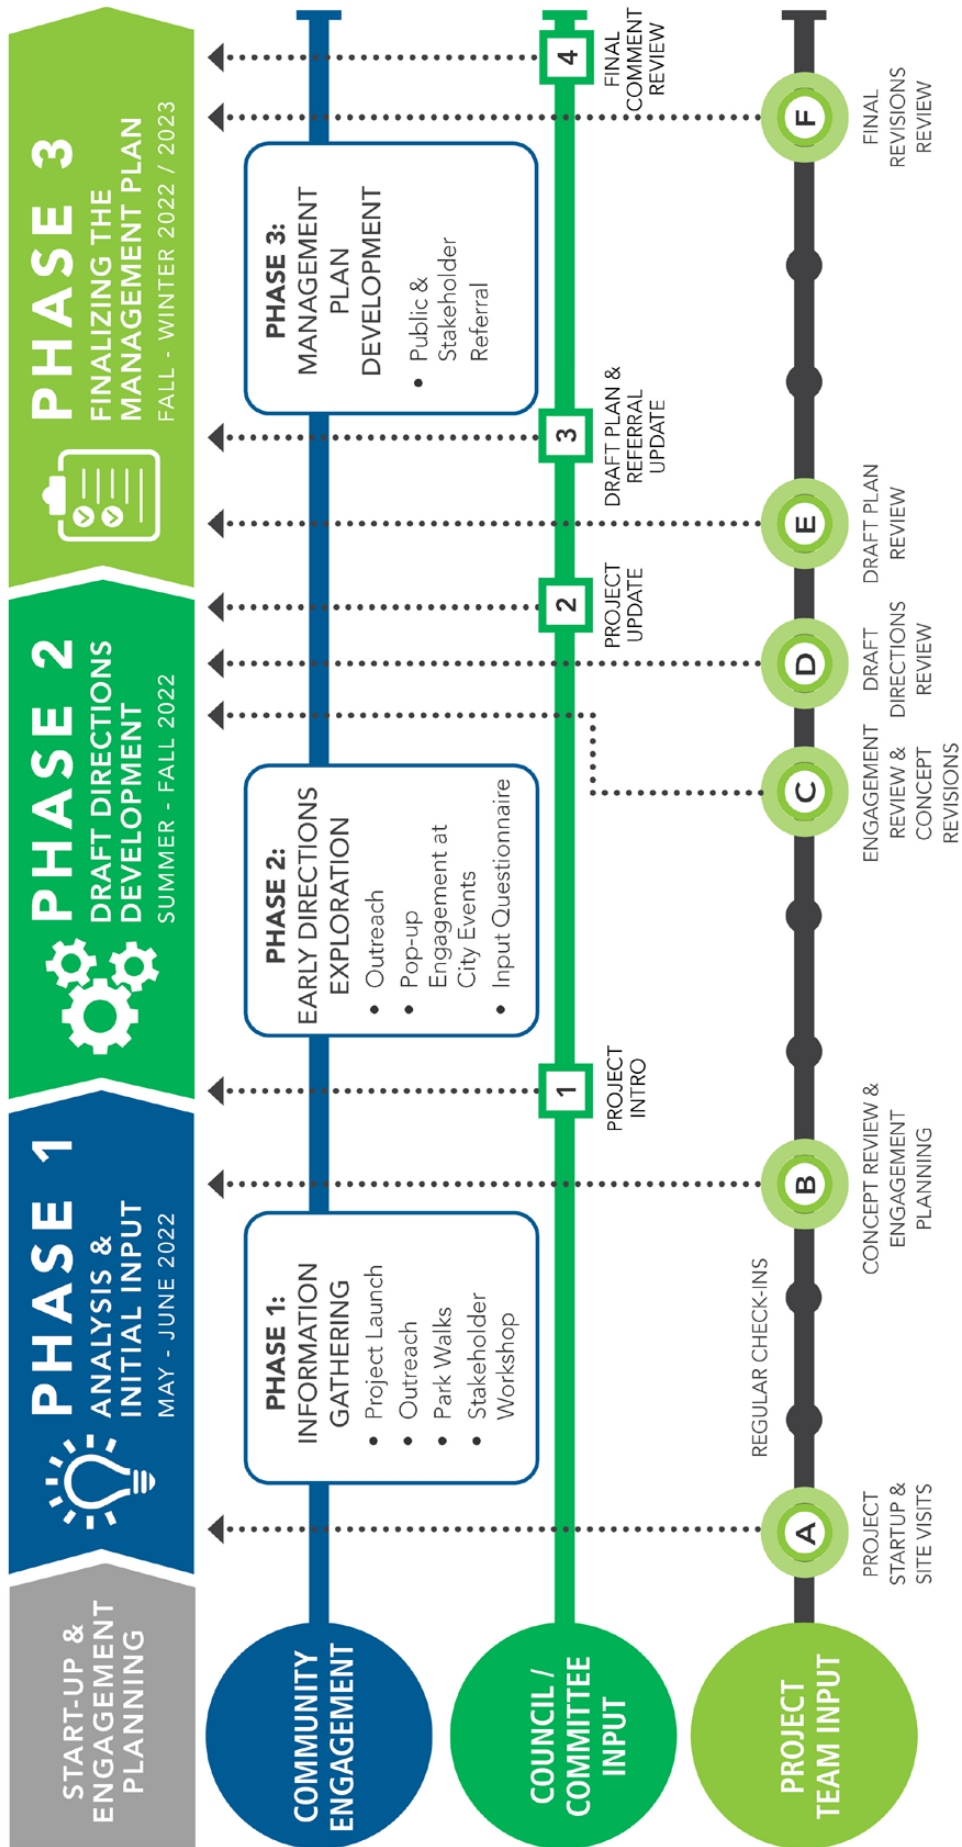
START-UP & ENGAGEMENT PLANNING

PHASE 1
ANALYSIS & INITIAL INPUT
MAY - JUNE 2022

PHASE 2
DRAFT DIRECTIONS DEVELOPMENT
SUMMER - FALL 2022

PHASE 3
FINALIZING THE MANAGEMENT PLAN
FALL - WINTER 2022 / 2023

COMMUNITY ENGAGEMENT

PHASE 1:
INFORMATION GATHERING
• Project Launch
• Outreach
• Park Walks
• Stakeholder Workshop

PHASE 2:
EARLY DIRECTION EXPLORATION
• Outreach
• Pop-up Engagement at City Events
• Input Questionnaire

PHASE 3:
MANAGEMENT PLAN DEVELOPMENT
• Public & Stakeholder Referral

COUNCIL / COMMITTEE INPUT

1 PROJECT INTRO
2 PROJECT UPDATE
3 DRAFT PLAN & REFERRAL UPDATE
4 FINAL COMMENT REVIEW

PROJECT TEAM INPUT

A PROJECT STARTUP & SITE VISITS
REGULAR CHECK-INS
B CONCEPT REVIEW & ENGAGEMENT PLANNING
C ENGAGEMENT REVIEW & CONCEPT REVISIONS
D DRAFT DIRECTIONS REVIEW
E DRAFT PLAN REVIEW
F FINAL REVISIONS REVIEW